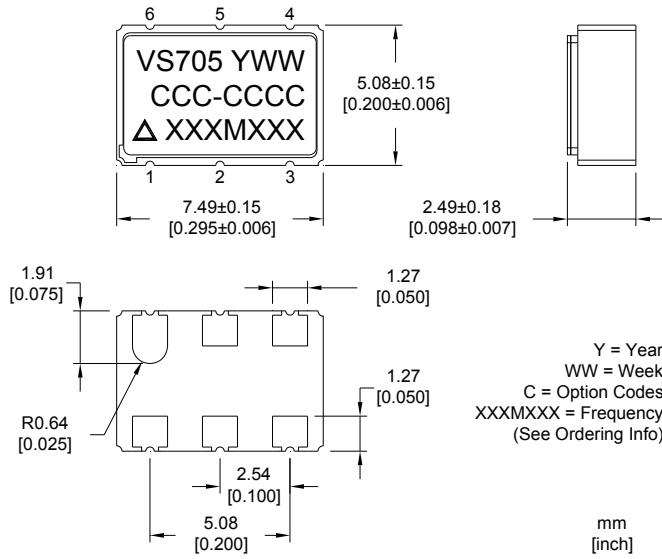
6 5 4

VS705 YWW
CCC-CCCC
△ XXXMXXX

1 2 3

5.08±0.15
[0.200±0.006]

7.49±0.15
[0.295±0.006]

2.49±0.18
[0.098±0.007]

1.91
[0.075]

1.27
[0.050]

1.27
[0.050]

R0.64
[0.025]

2.54
[0.100]

5.08
[0.200]

Y = Year
WW = Week
C = Option Codes
XXXMXXX = Frequency
(See Ordering Info)

mm
[inch]